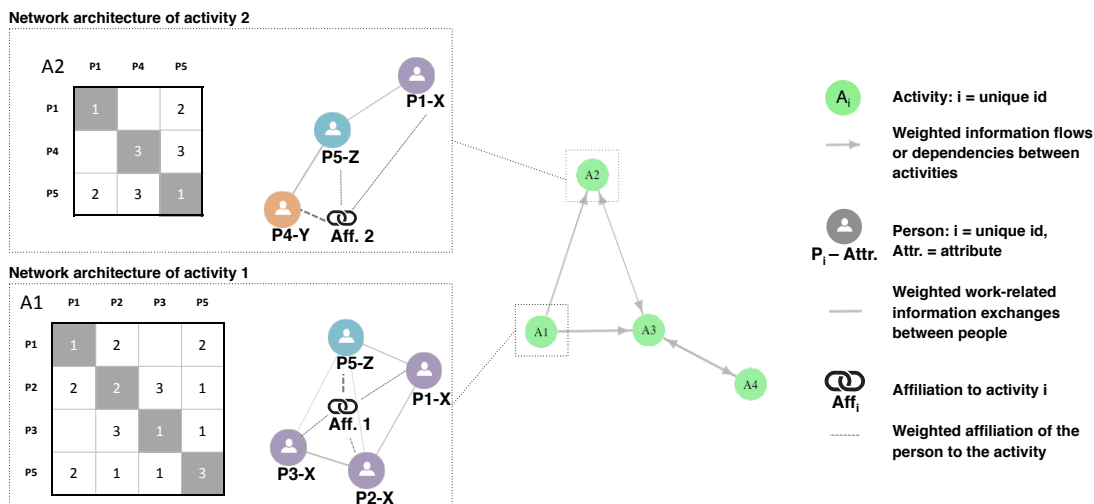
Network architecture of activity 2

| A2 | P1 | P4 | P5 |
|---|---|---|---|
| P1 | 1 | | 2 |
| P4 | | 3 | 3 |
| P5 | 2 | 3 | 1 |

P1-X
P5-Z
P4-Y
Aff. 2

Network architecture of activity 1

| A1 | P1 | P2 | P3 | P5 |
|---|---|---|---|---|
| P1 | 1 | 2 | | 2 |
| P2 | 2 | 2 | 3 | 1 |
| P3 | | 3 | 1 | 1 |
| P5 | 2 | 1 | 1 | 3 |

P5-Z
P1-X
Aff. 1
P3-X
P2-X

A2
A1
A3
A4

$A_i$ Activity: i = unique id

Weighted information flows or dependencies between activities

$P_i$ – Attr. Person: i = unique id, Attr. = attribute

Weighted work-related information exchanges between people

$Aff_i$ Affiliation to activity i

Weighted affiliation of the person to the activity